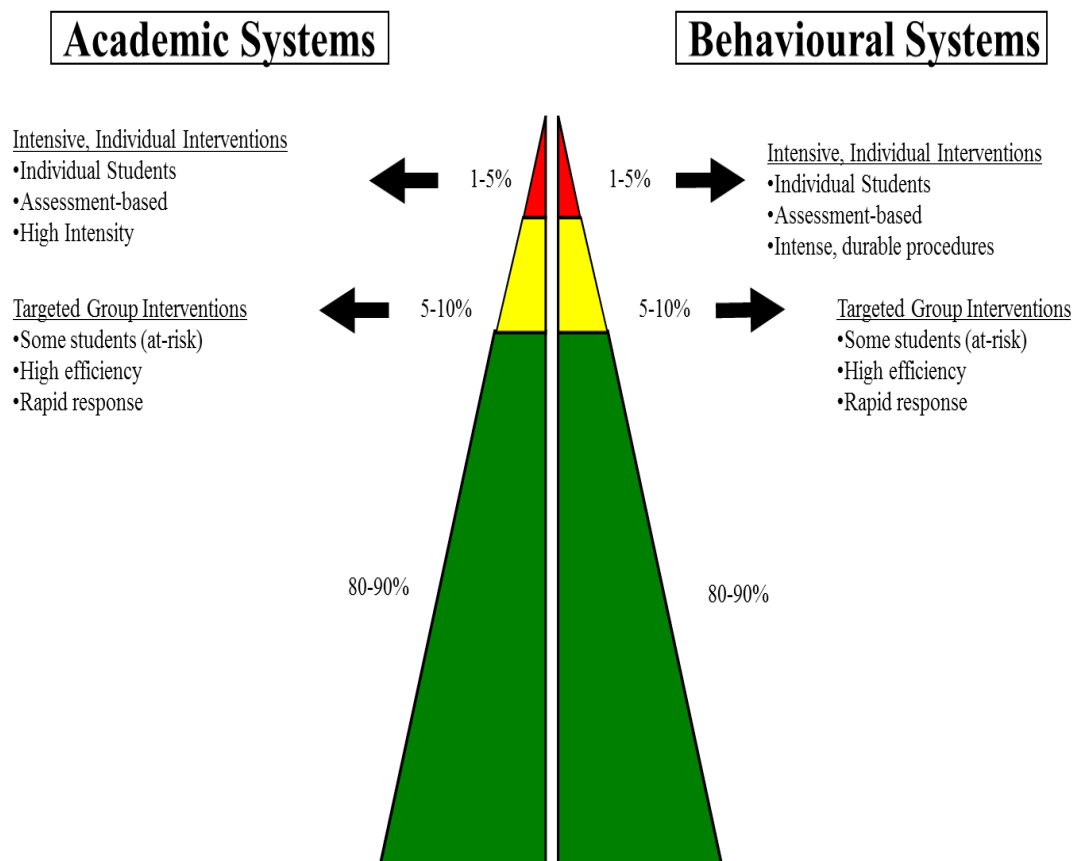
Academic Systems

Behavioural Systems

Intensive, Individual Interventions
•Individual Students
•Assessment-based
•High Intensity

1-5%

1-5%

Intensive, Individual Interventions
•Individual Students
•Assessment-based
•Intense, durable procedures

Targeted Group Interventions
•Some students (at-risk)
•High efficiency
•Rapid response

5-10%

5-10%

Targeted Group Interventions
•Some students (at-risk)
•High efficiency
•Rapid response

80-90%

80-90%